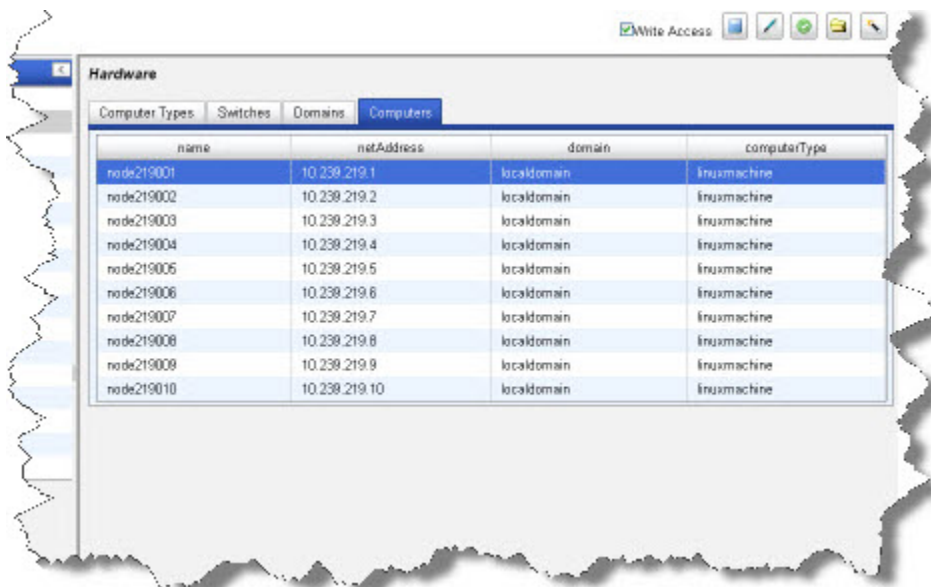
Write Access

Hardware

Computer Types | Switches | Domains | Computers

| name | netAddress | domain | computerType |
|---|---|---|---|
| node219001 | 10.239.219.1 | localdomain | linuxmachine |
| node219002 | 10.239.219.2 | localdomain | linuxmachine |
| node219003 | 10.239.219.3 | localdomain | linuxmachine |
| node219004 | 10.239.219.4 | localdomain | linuxmachine |
| node219005 | 10.239.219.5 | localdomain | linuxmachine |
| node219006 | 10.239.219.6 | localdomain | linuxmachine |
| node219007 | 10.239.219.7 | localdomain | linuxmachine |
| node219008 | 10.239.219.8 | localdomain | linuxmachine |
| node219009 | 10.239.219.9 | localdomain | linuxmachine |
| node219010 | 10.239.219.10 | localdomain | linuxmachine |